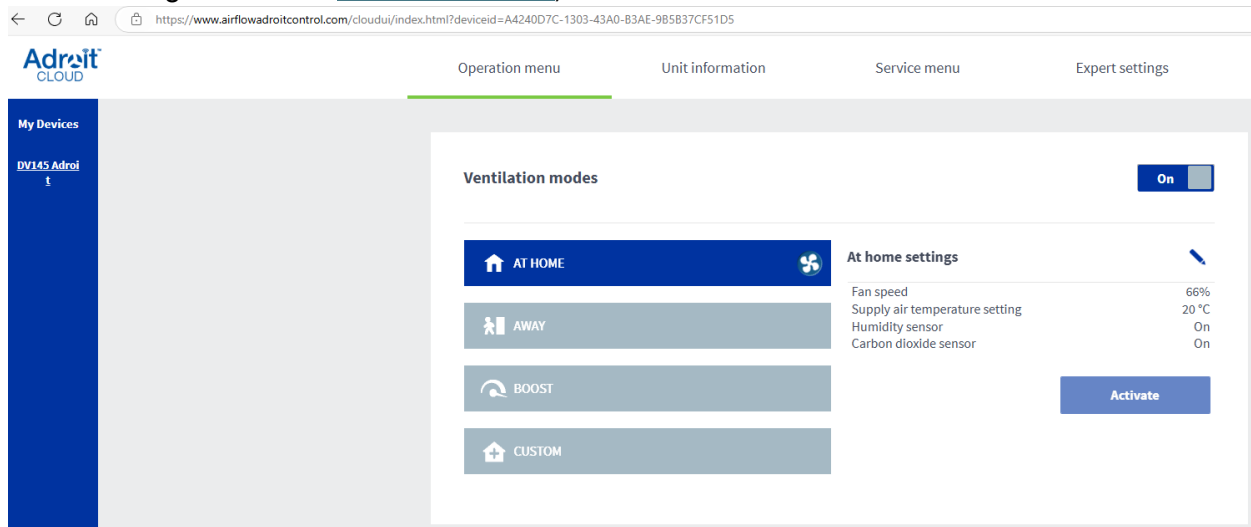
https://www.airflowadroitcontrol.com/cloudui/index.html?deviceid=A4240D7C-1303-43A0-B3AE-9B5B37CF51D5

Adroit CLOUD

Operation menu
Unit information
Service menu
Expert settings

My Devices

DV145 Adroit

Ventilation modes

On

AT HOME

AWAY

BOOST

CUSTOM

At home settings

| | |
|---|---|
| Fan speed | 66% |
| Supply air temperature setting | 20 °C |
| Humidity sensor | On |
| Carbon dioxide sensor | On |

Activate